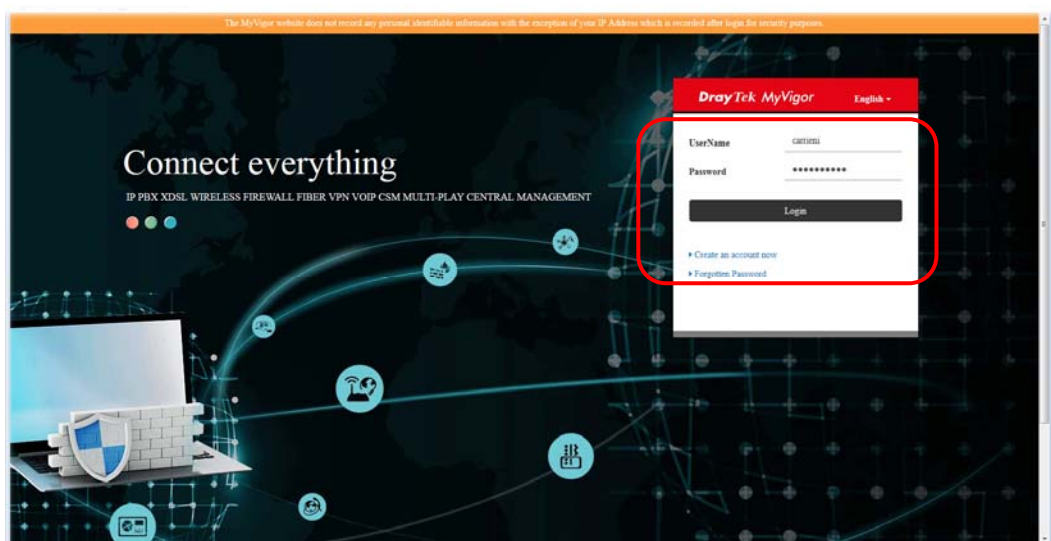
The MyVigor website does not record any personal identifiable information with the exception of your IP Address which is recorded after login for security purposes.

Connect everything

IP PBX XDSL WIRELESS FIREWALL FIBER VPN VOIP CSM MULTI-PLAY CENTRAL MANAGEMENT

DrayTek MyVigor

English

UserName carrieni

Password •••••••••••

Login

Create an account now

Forgotten Password